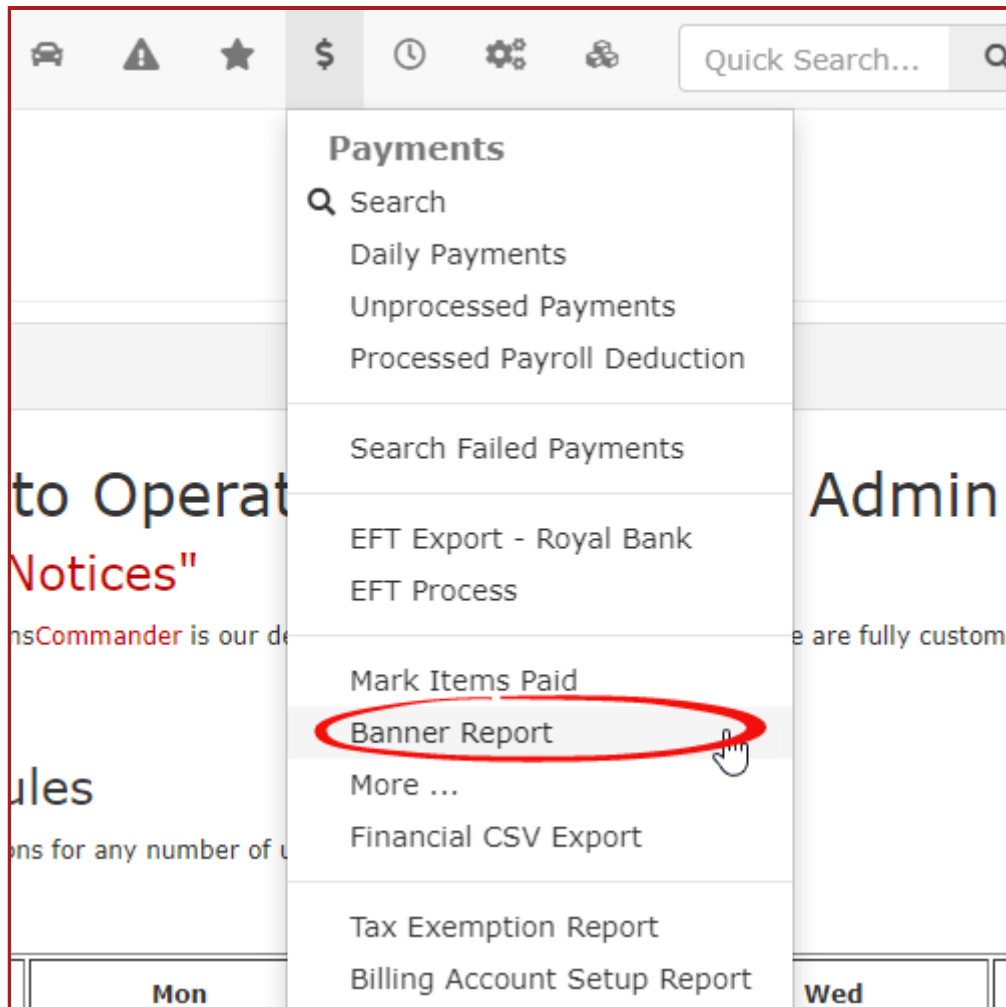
$

Quick Search...

Payments

Search

Daily Payments

Unprocessed Payments

Processed Payroll Deduction

Search Failed Payments

EFT Export - Royal Bank

EFT Process

Mark Items Paid

Banner Report

More ...

Financial CSV Export

Tax Exemption Report

Billing Account Setup Report

to Operat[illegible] Admin

Notices"

nsCommander is our de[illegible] e are fully custom

ules

ons for any number of u

Mon

Wed